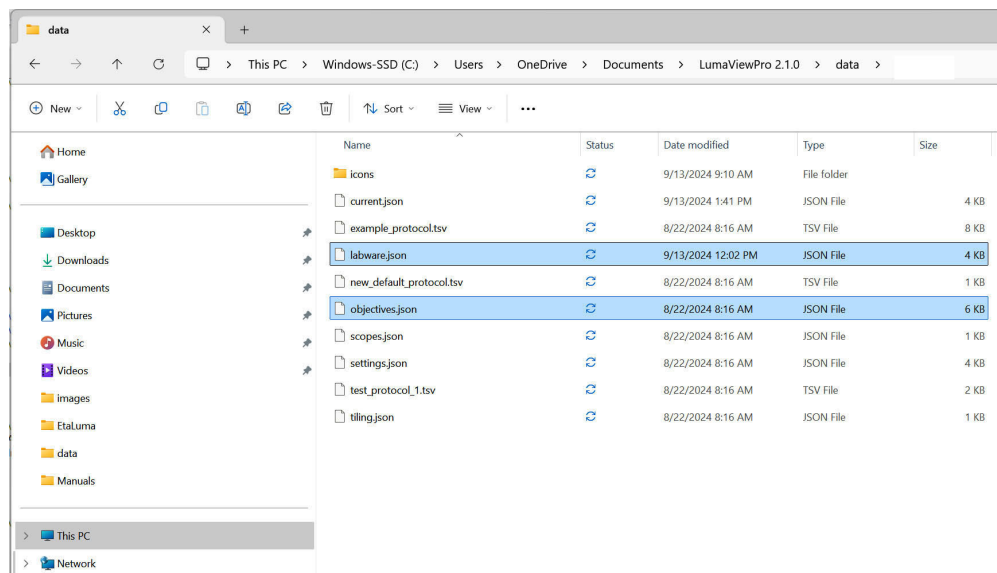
data × +

← → ↑ ⟳ > This PC > Windows-SSD (C:) > Users > OneDrive > Documents > LumaViewPro 2.1.0 > data >

New Sort View ...

Home
Gallery

Desktop
Downloads
Documents
Pictures
Music
Videos
images
EtaLuma
data
Manuals

This PC
Network

| Name | Status | Date modified | Type | Size |
|---|---|---|---|---|
| icons | | 9/13/2024 9:10 AM | File folder | |
| current.json | | 9/13/2024 1:41 PM | JSON File | 4 KB |
| example_protocol.tsv | | 8/22/2024 8:16 AM | TSV File | 8 KB |
| labware.json | | 9/13/2024 12:02 PM | JSON File | 4 KB |
| new_default_protocol.tsv | | 8/22/2024 8:16 AM | TSV File | 1 KB |
| objectives.json | | 8/22/2024 8:16 AM | JSON File | 6 KB |
| scopes.json | | 8/22/2024 8:16 AM | JSON File | 1 KB |
| settings.json | | 8/22/2024 8:16 AM | JSON File | 4 KB |
| test_protocol_1.tsv | | 8/22/2024 8:16 AM | TSV File | 2 KB |
| tiling.json | | 8/22/2024 8:16 AM | JSON File | 1 KB |